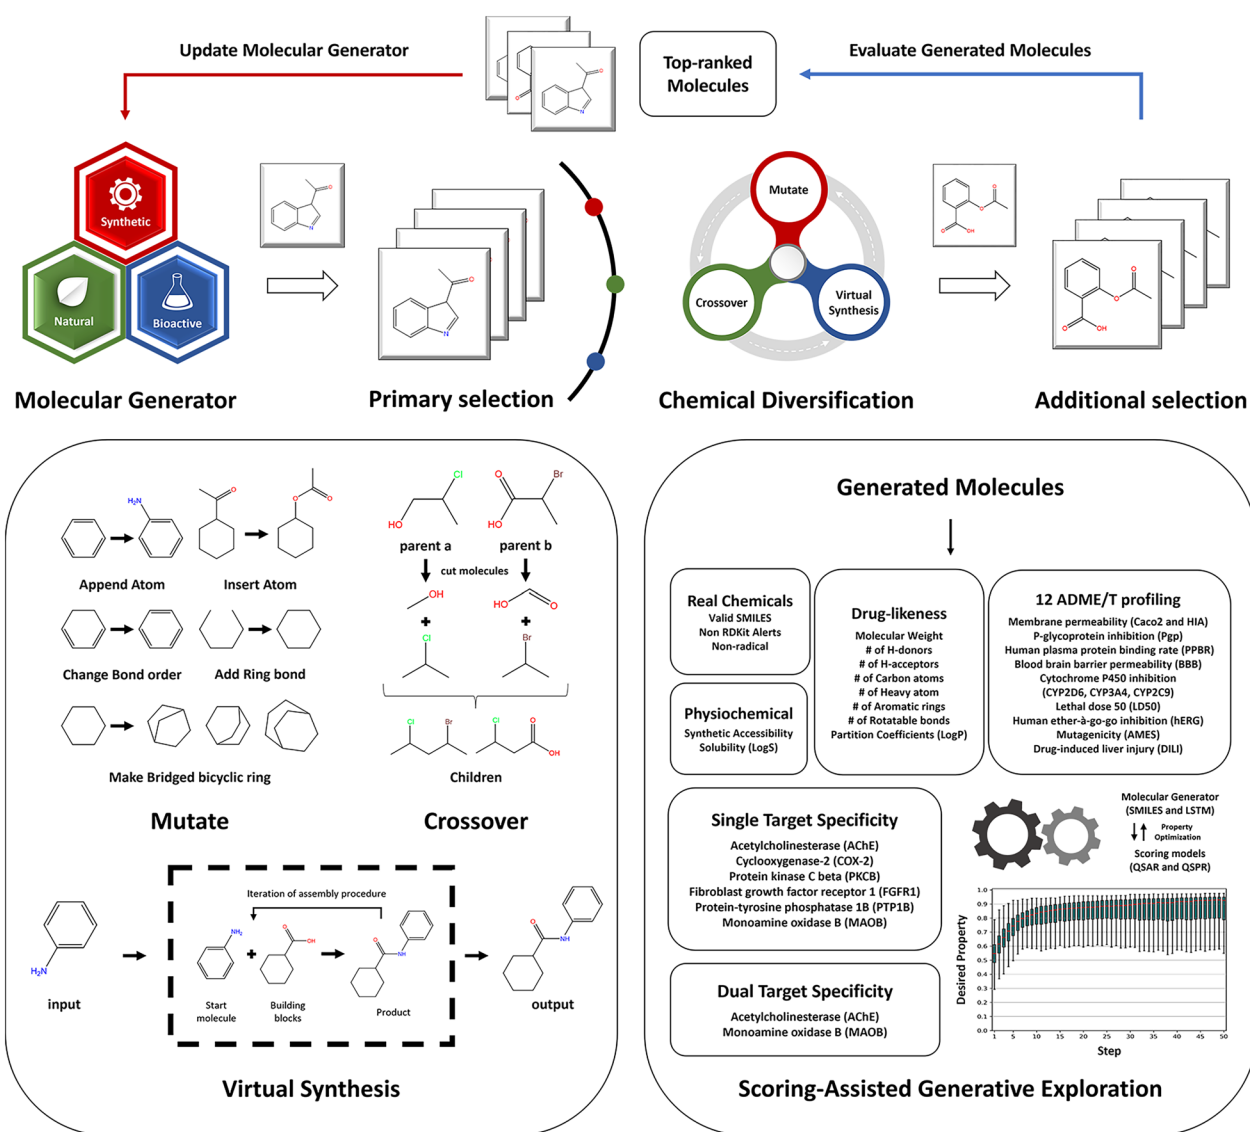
Update Molecular Generator

Top-ranked Molecules

Evaluate Generated Molecules

Synthetic

Natural

Bioactive

Mutate

Crossover

Virtual Synthesis

Molecular Generator

Primary selection

Chemical Diversification

Additional selection

Append Atom

Insert Atom

Change Bond order

Add Ring bond

Make Bridged bicyclic ring

parent a

parent b

cut molecules

Children

Mutate

Crossover

Iteration of assembly procedure

input

Start molecule

Building blocks

Product

output

Virtual Synthesis

Generated Molecules

Real Chemicals
Valid SMILES
Non RDKit Alerts
Non-radical

Drug-likeness
Molecular Weight
# of H-donors
# of H-acceptors
# of Carbon atoms
# of Heavy atom
# of Aromatic rings
# of Rotatable bonds
Partition Coefficients (LogP)

12 ADME/T profiling
Membrane permeability (Caco2 and HIA)
P-glycoprotein inhibition (Pgp)
Human plasma protein binding rate (PPBR)
Blood brain barrier permeability (BBB)
Cytochrome P450 inhibition (CYP2D6, CYP3A4, CYP2C9)
Lethal dose 50 (LD50)
Human ether-à-go-go inhibition (hERG)
Mutagenicity (AMES)
Drug-induced liver injury (DILI)

Physiochemical
Synthetic Accessibility
Solubility (LogS)

Single Target Specificity
Acetylcholinesterase (AChE)
Cyclooxygenase-2 (COX-2)
Protein kinase C beta (PKCB)
Fibroblast growth factor receptor 1 (FGFR1)
Protein-tyrosine phosphatase 1B (PTP1B)
Monoamine oxidase B (MAOB)

Molecular Generator (SMILES and LSTM)
Property Optimization
Scoring models (QSAR and QSPR)

Dual Target Specificity
Acetylcholinesterase (AChE)
Monoamine oxidase B (MAOB)

Desired Property
1.0 0.9 0.8 0.7 0.6 0.5 0.4 0.3 0.2 0.1 0.0
1 5 10 15 20 25 30 35 40 45 50
Step

Scoring-Assisted Generative Exploration